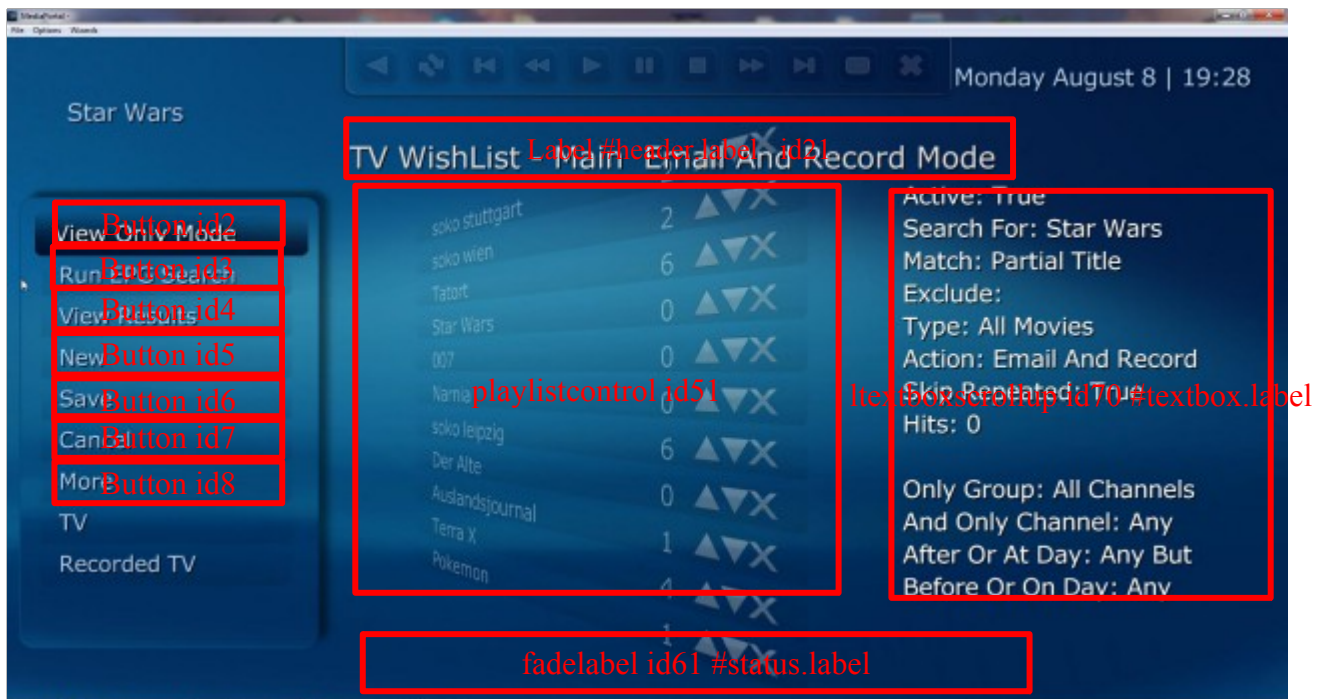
MediaPortal
File Options Wizards

Monday August 8 | 19:28

Star Wars

Label #header.label id21
TV WishList - Main Email And Record Mode

Button id2
View Only Mode
Button id3
Run EPG Search
Button id4
View Results
New Button id5
Save Button id6
Cancel Button id7
More Button id8
TV
Recorded TV

soko stuttgart 2
soko wien 6
Tatort 0
Star Wars 0
007 0
Narnia 0
soko leipzig 6
Der Alte
Auslandsjournal 0
Terra X 1
Pokemon 4
1

playlistcontrol id51

Active: True
Search For: Star Wars
Match: Partial Title
Exclude:
Type: All Movies
Action: Email And Record
Skip Repeated: True
Hits: 0

Only Group: All Channels
And Only Channel: Any
After Or At Day: Any But
Before Or On Day: Any

ltextboxscrollup id70 #textbox.label

fadelabel id61 #status.label